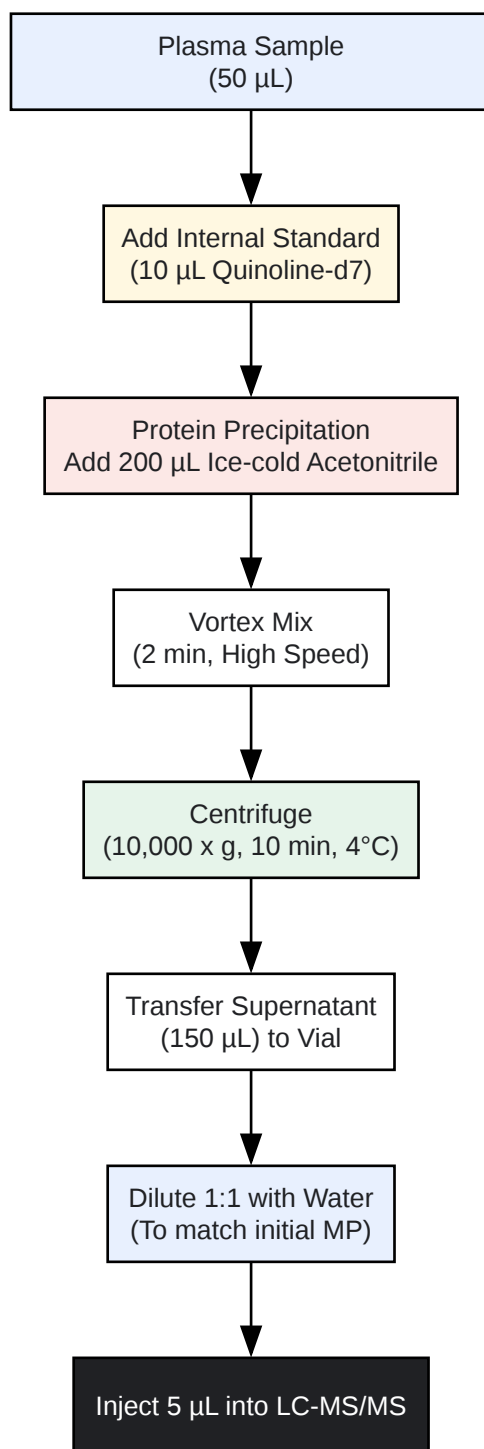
Plasma Sample
(50 µL)

Add Internal Standard
(10 µL Quinoline-d7)

Protein Precipitation
Add 200 µL Ice-cold Acetonitrile

Vortex Mix
(2 min, High Speed)

Centrifuge
(10,000 x g, 10 min, 4°C)

Transfer Supernatant
(150 µL) to Vial

Dilute 1:1 with Water
(To match initial MP)

Inject 5 µL into LC-MS/MS